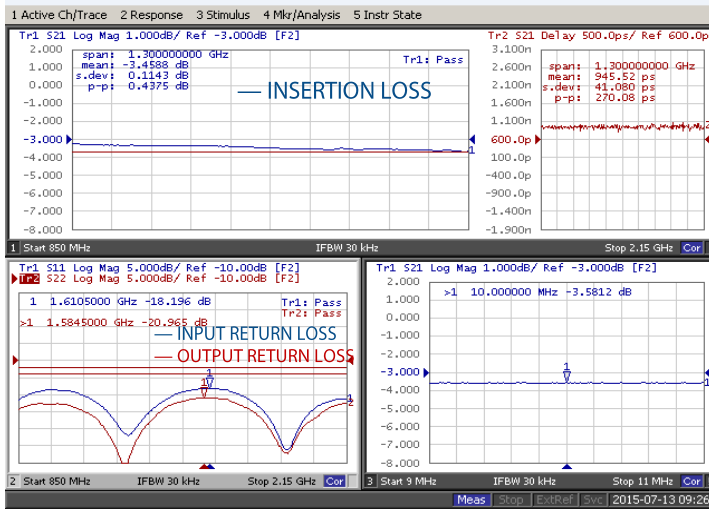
1 Active Ch/Trace 2 Response 3 Stimulus 4 Mkr/Analysis 5 Instr State

Tr1 S21 Log Mag 1.000dB/ Ref -3.000dB [F2]

span: 1.300000000 GHz
mean: -3.4588 dB
s.dev: 0.1143 dB
p-p: 0.4375 dB

Tr1: Pass

— INSERTION LOSS

2.000
1.000
0.000
-1.000
-2.000
-3.000
-4.000
-5.000
-6.000
-7.000
-8.000

1 Start 850 MHz IFBW 30 kHz Stop 2.15 GHz Cor

Tr2 S21 Delay 500.0ps/ Ref 600.0p

span: 1.300000000 GHz
mean: 945.52 ps
s.dev: 41.080 ps
p-p: 270.08 ps

3.100n
2.600n
2.100n
1.600n
1.100n
600.0p
100.0p
-400.0p
-900.0p
-1.400n
-1.900n

Tr1 S11 Log Mag 5.000dB/ Ref -10.00dB [F2]
Tr2 S22 Log Mag 5.000dB/ Ref -10.00dB [F2]

1 1.6105000 GHz -18.196 dB
>1 1.5845000 GHz -20.965 dB

Tr1: Pass
Tr2: Pass

— INPUT RETURN LOSS
— OUTPUT RETURN LOSS

2 Start 850 MHz IFBW 30 kHz Stop 2.15 GHz Cor

Tr1 S21 Log Mag 1.000dB/ Ref -3.000dB [F2]

>1 10.000000 MHz -3.5812 dB

2.000
1.000
0.000
-1.000
-2.000
-3.000
-4.000
-5.000
-6.000
-7.000
-8.000

3 Start 9 MHz IFBW 30 kHz Stop 11 MHz Cor

Meas Stop ExtRef Svc 2015-07-13 09:26